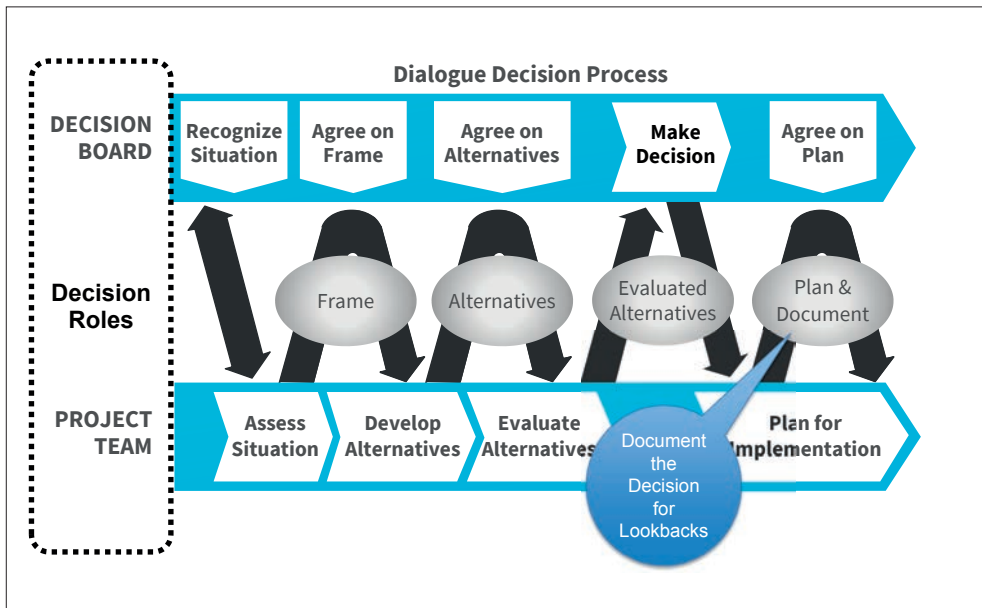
Dialogue Decision Process

DECISION BOARD

Recognize Situation

Agree on Frame

Agree on Alternatives

Make Decision

Agree on Plan

Decision Roles

Frame

Alternatives

Evaluated Alternatives

Plan & Document

PROJECT TEAM

Assess Situation

Develop Alternatives

Evaluate Alternatives

Plan for Implementation

Document the Decision for Lookbacks